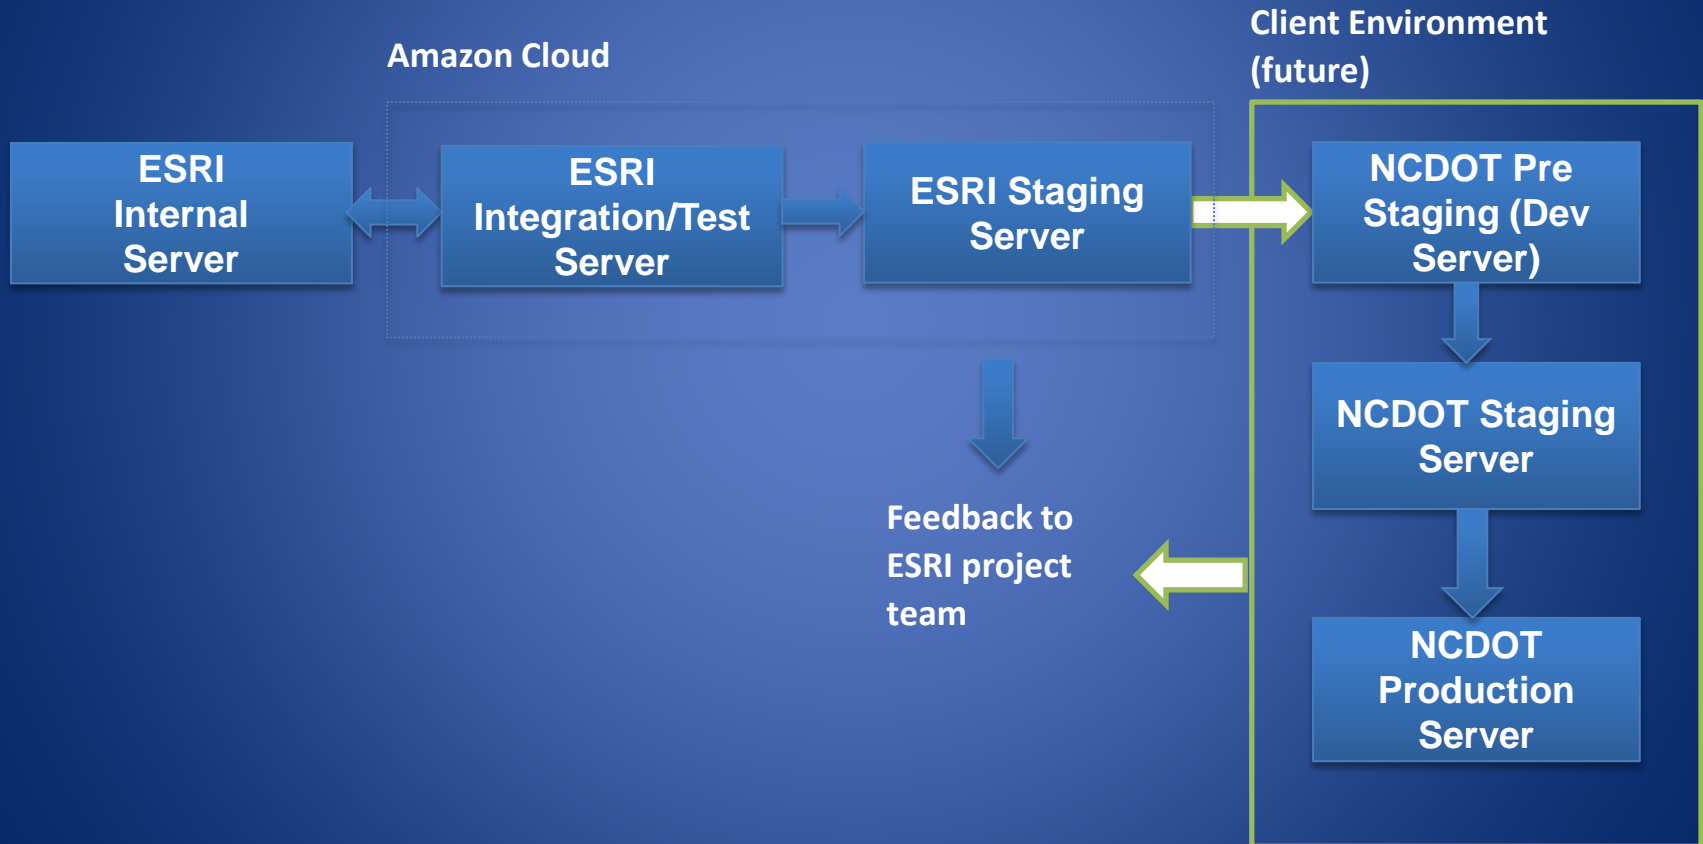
Client Environment (future)

Amazon Cloud

ESRI Internal Server

ESRI Integration/Test Server

ESRI Staging Server

NCDOT Pre Staging (Dev Server)

NCDOT Staging Server

NCDOT Production Server

Feedback to ESRI project team